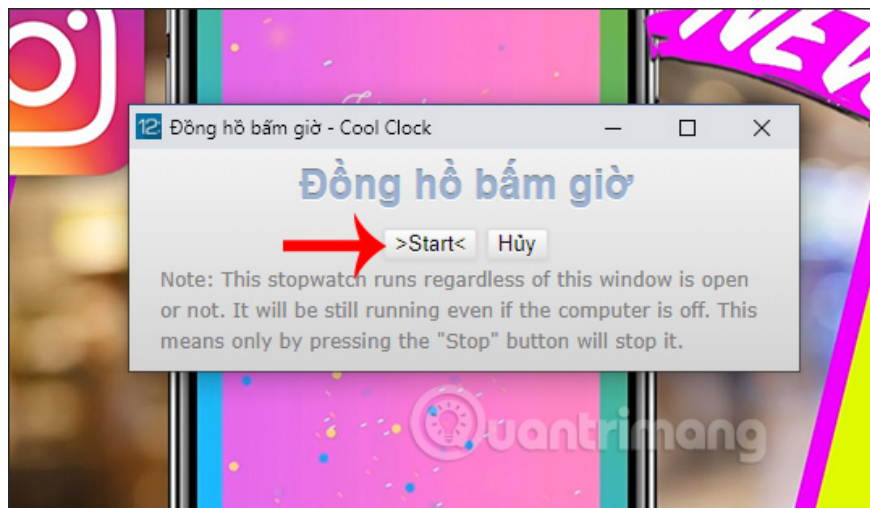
12 Đồng hồ bấm giờ - Cool Clock

Đồng hồ bấm giờ

>Start< Hủy

Note: This stopwatch runs regardless of this window is open or not. It will be still running even if the computer is off. This means only by pressing the "Stop" button will stop it.

Quantrimang